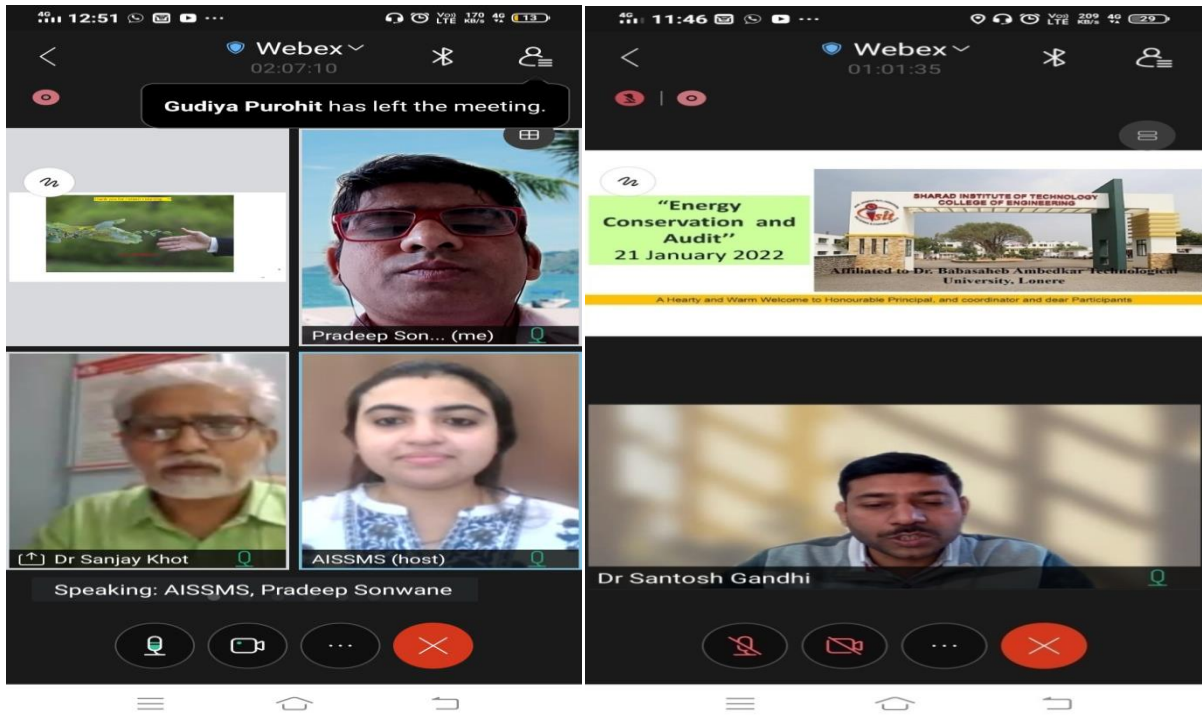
4G 12:51 ··· Vo) LTE 170 KB/s 4G 13

<

Webex

02:07:10

Gudiya Purohit has left the meeting.

Pradeep Son... (me)

Dr Sanjay Khot

AISSMS (host)

Speaking: AISSMS, Pradeep Sonwane

···

4G 11:46 ··· Vo) LTE 209 KB/s 4G 29

<

Webex

01:01:35

"Energy Conservation and Audit"
21 January 2022

SHARAD INSTITUTE OF TECHNOLOGY COLLEGE OF ENGINEERING

Affiliated to Dr. Babasaheb Ambedkar Technological University, Lonere

A Hearty and Warm Welcome to Honourable Principal, and coordinator and dear Participants

Dr Santosh Gandhi

···